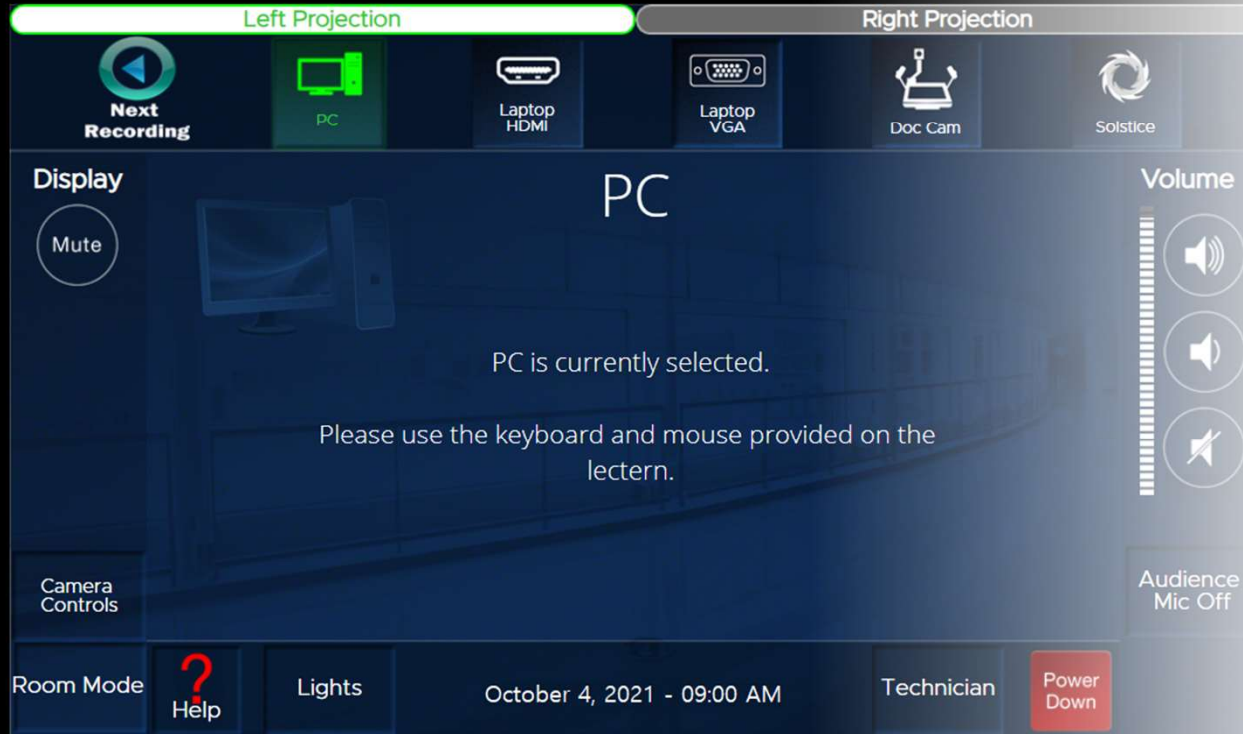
Left Projection

Right Projection

Next Recording

PC

Laptop HDMI

Laptop VGA

Doc Cam

Solstice

Display

Mute

PC

Volume

PC is currently selected.

Please use the keyboard and mouse provided on the lectern.

Camera Controls

Audience Mic Off

Room Mode

?

Help

Lights

October 4, 2021 - 09:00 AM

Technician

Power Down